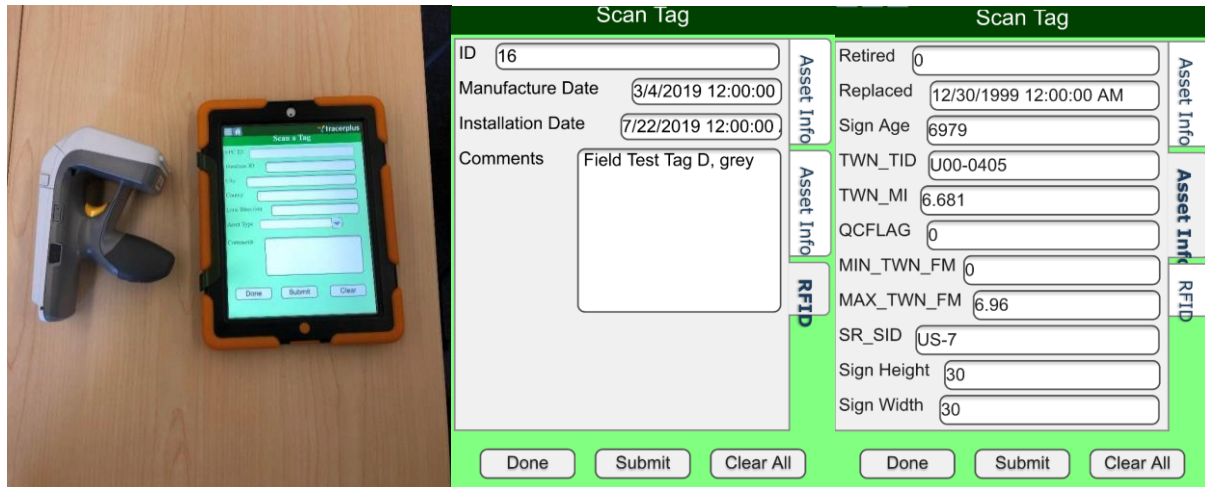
Scan a Tag

tracerplus

EPC ID

Done Submit Clear

Scan Tag

ID 16

Manufacture Date 3/4/2019 12:00:00

Installation Date 7/22/2019 12:00:00

Comments Field Test Tag D, grey

Asset Info

Asset Info

RFID

Done Submit Clear All

Scan Tag

Retired 0

Replaced 12/30/1999 12:00:00 AM

Sign Age 6979

TWN_TID U00-0405

TWN_MI 6.681

QCFLAG 0

MIN_TWN_FM 0

MAX_TWN_FM 6.96

SR_SID US-7

Sign Height 30

Sign Width 30

Asset Info

Asset Info

RFID

Done Submit Clear All